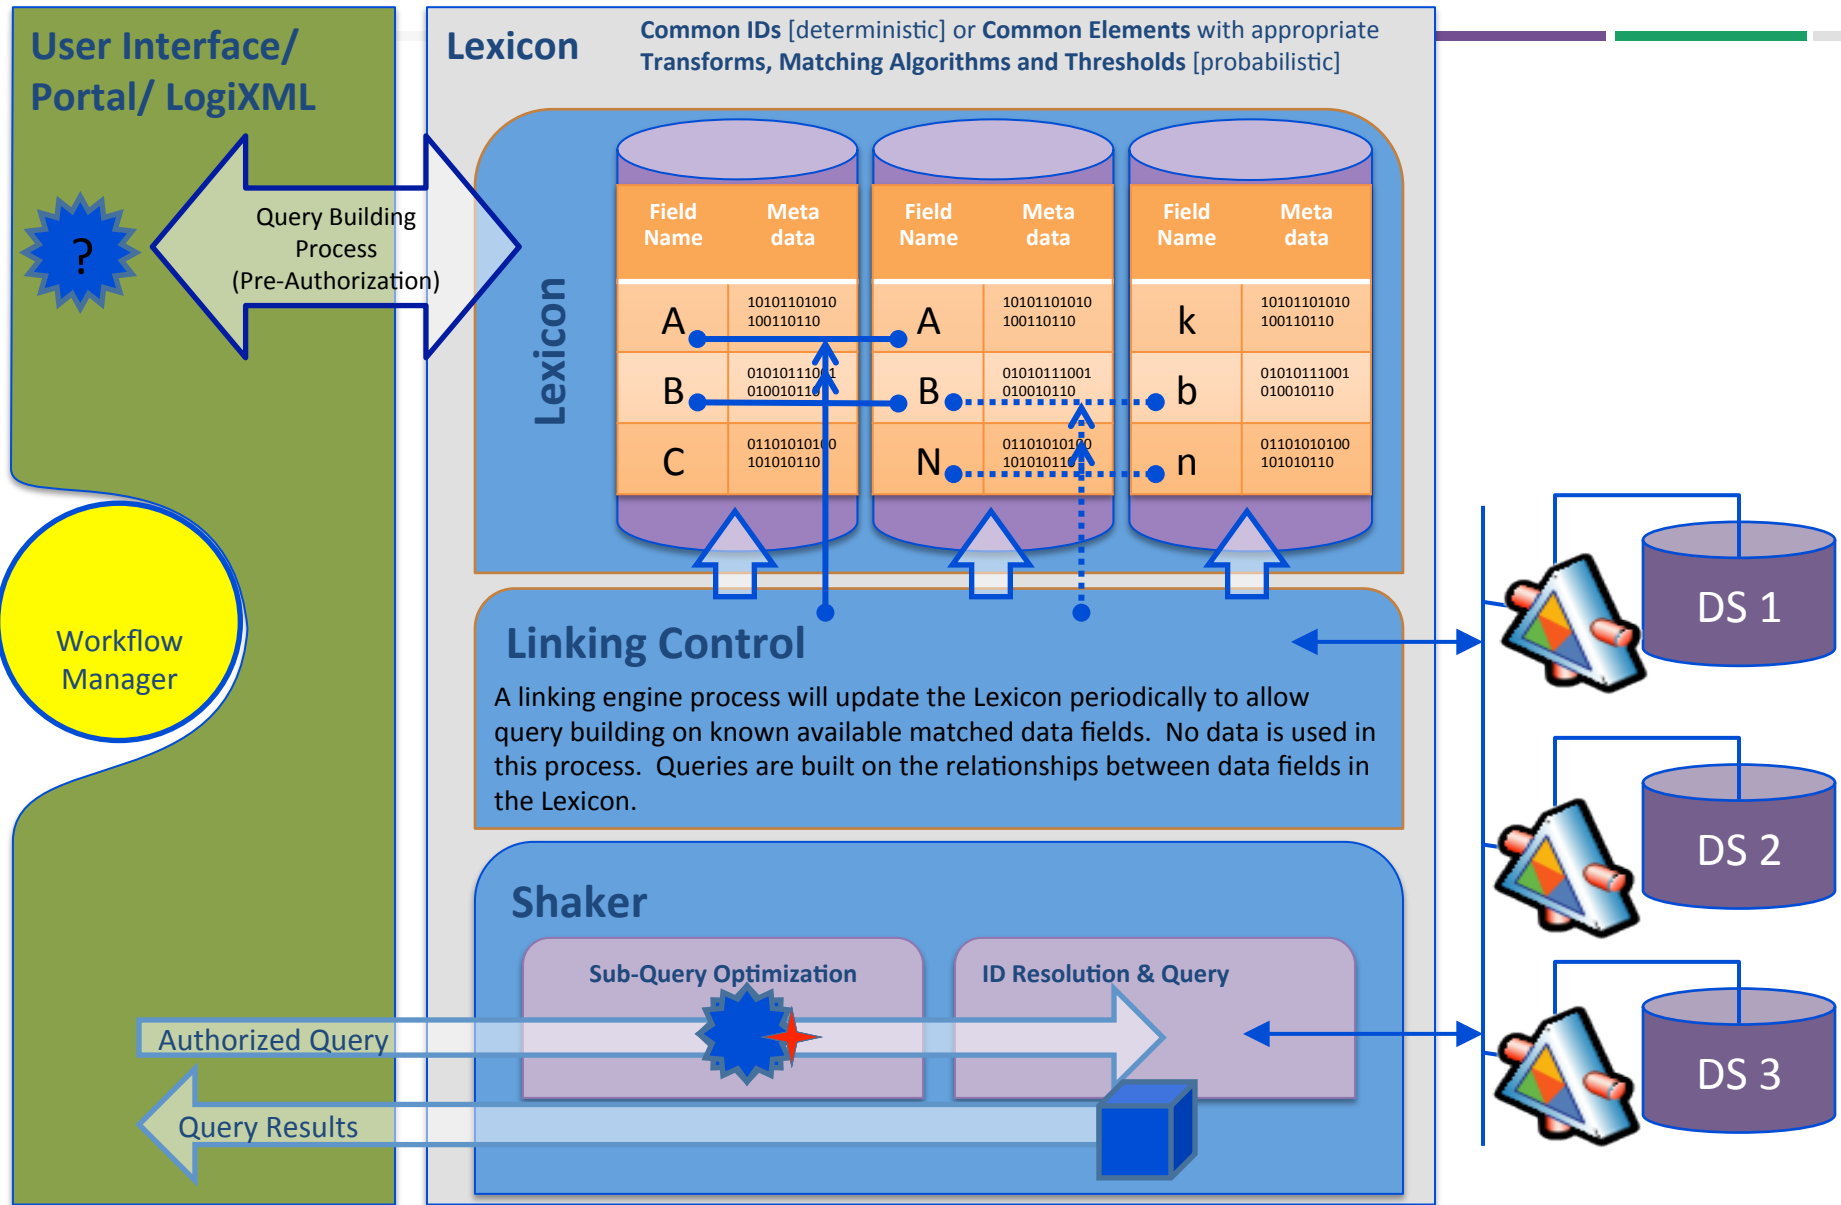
User Interface/ Portal/ LogiXML

?

Query Building Process (Pre-Authorization)

Workflow Manager

Lexicon

Common IDs [deterministic] or Common Elements with appropriate Transforms, Matching Algorithms and Thresholds [probabilistic]

Lexicon

| Field Name | Meta data |
|---|---|
| A | 10101101010 100110110 |
| B | 01010111001 010010110 |
| C | 01101010100 101010110 |

| Field Name | Meta data |
|---|---|
| A | 10101101010 100110110 |
| B | 01010111001 010010110 |
| N | 01101010100 101010110 |

| Field Name | Meta data |
|---|---|
| k | 10101101010 100110110 |
| b | 01010111001 010010110 |
| n | 01101010100 101010110 |

Linking Control

A linking engine process will update the Lexicon periodically to allow query building on known available matched data fields. No data is used in this process. Queries are built on the relationships between data fields in the Lexicon.

Shaker

Sub-Query Optimization

ID Resolution & Query

Authorized Query

Query Results

DS 1

DS 2

DS 3